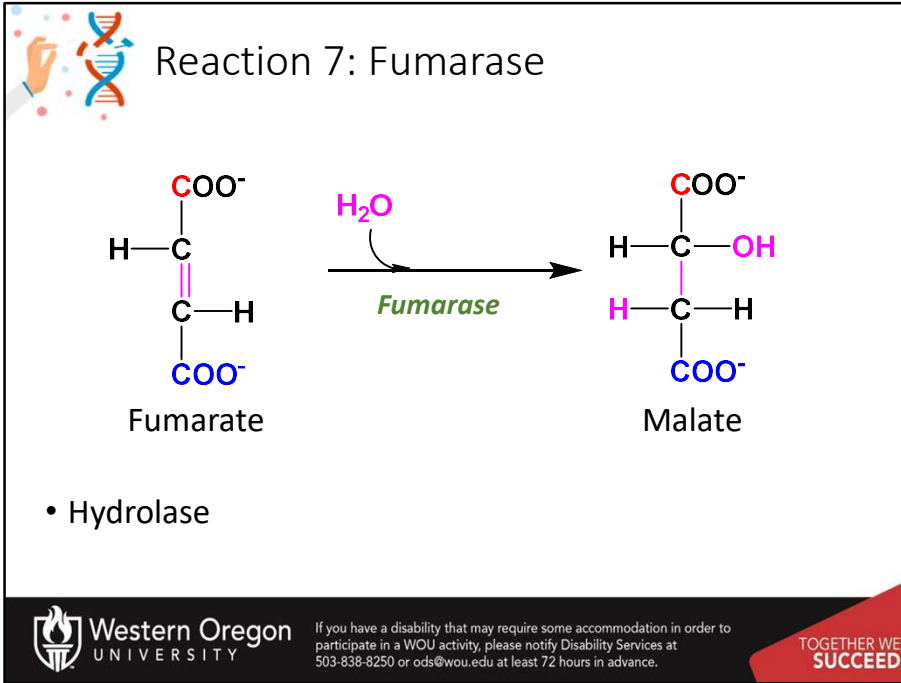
Reaction 7: Fumarase

COO$^-$
H—C
C—H
COO$^-$
Fumarate

$H_2O$
Fumarase

COO$^-$
H—C—OH
H—C—H
COO$^-$
Malate

• Hydrolase

Western Oregon UNIVERSITY

If you have a disability that may require some accommodation in order to participate in a WOU activity, please notify Disability Services at 503-838-8250 or ods@wou.edu at least 72 hours in advance.

TOGETHER WE SUCCEED